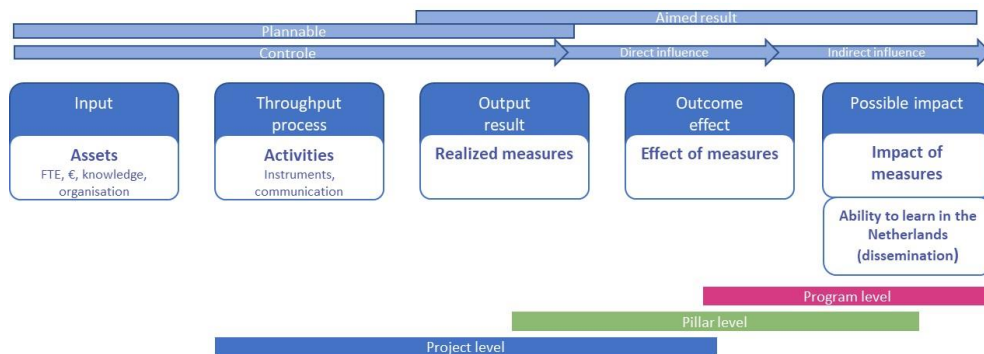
Aimed result

Plannable

Controle

Direct influence

Indirect influence

Input

Assets

FTE, €, knowledge, organisation

Throughput process

Activities

Instruments, communication

Output result

Realized measures

Outcome effect

Effect of measures

Possible impact

Impact of measures

Ability to learn in the Netherlands (dissemination)

Program level

Pillar level

Project level